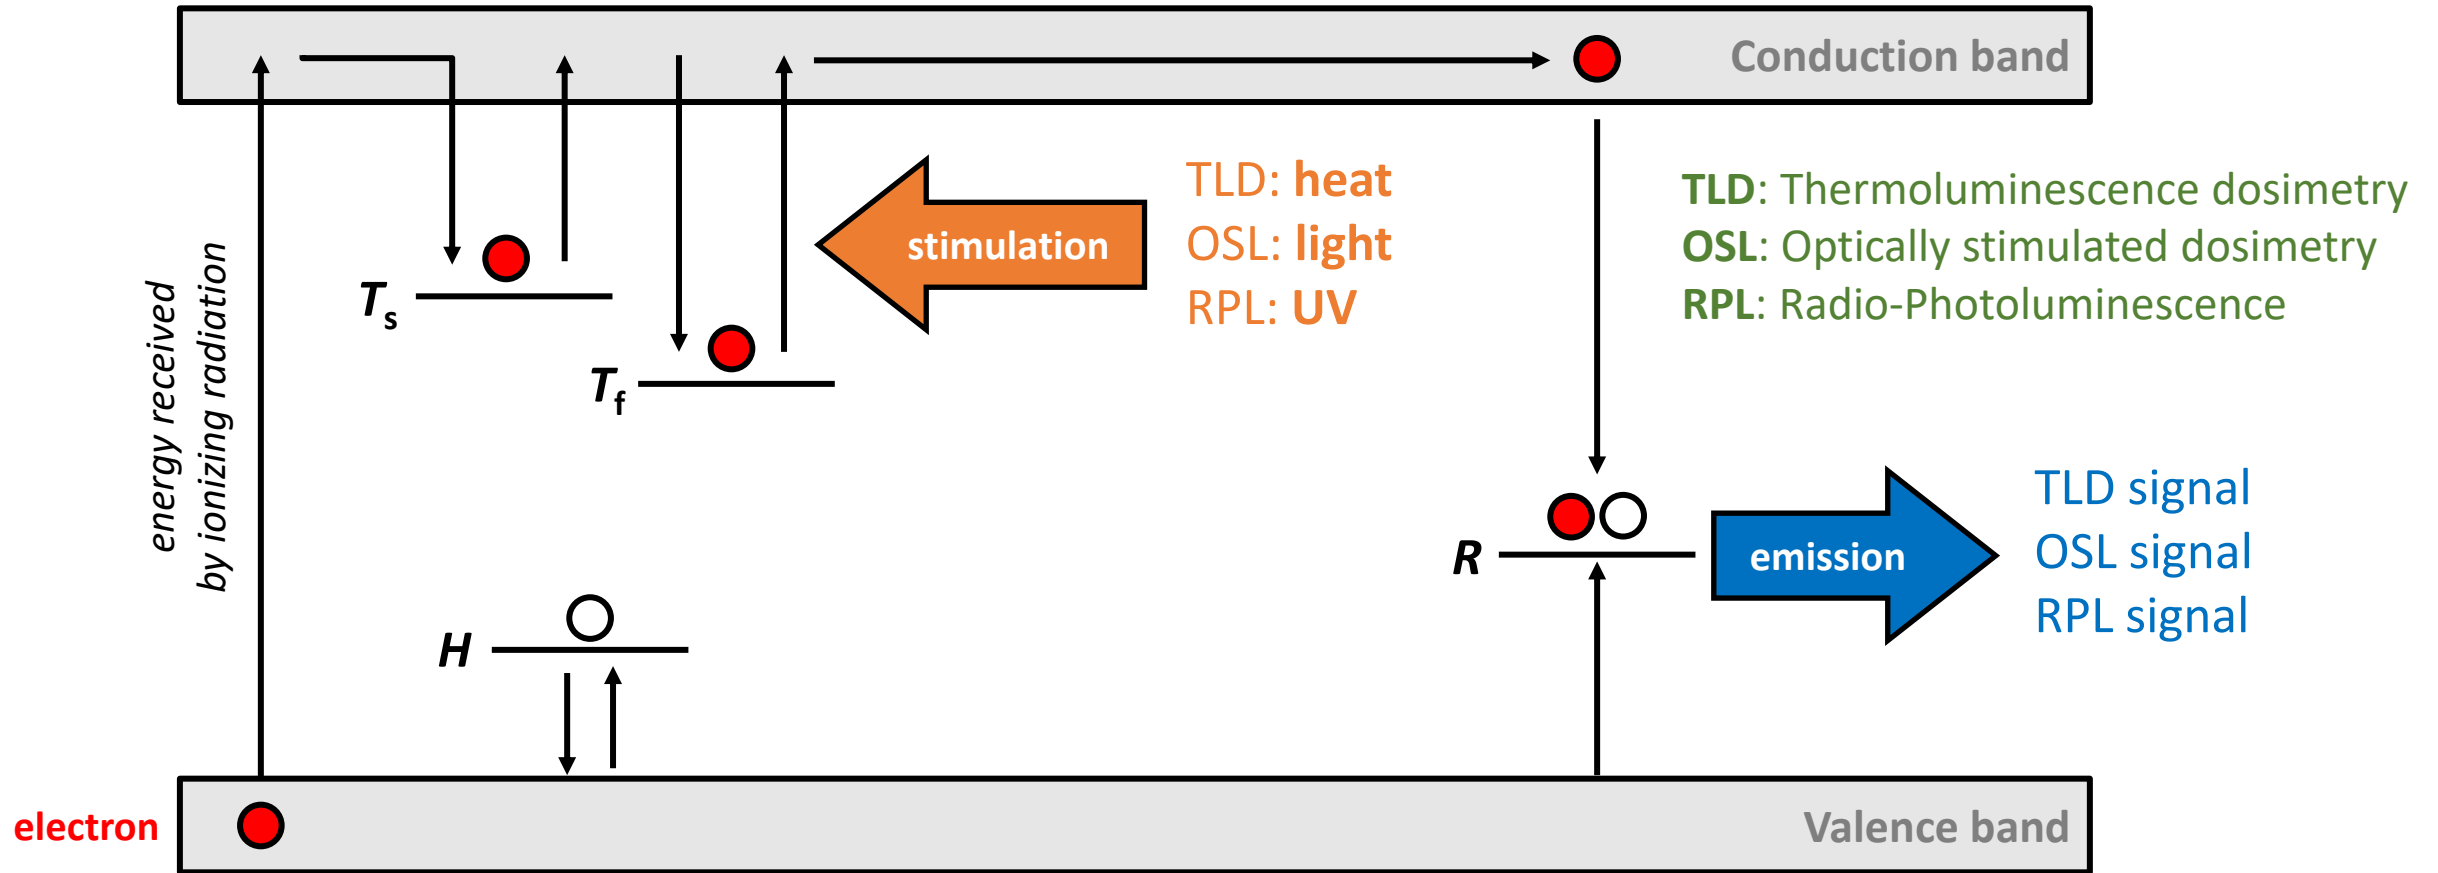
Conduction band

energy received by ionizing radiation

$T_s$

$T_f$

stimulation

TLD: heat
OSL: light
RPL: UV

TLD: Thermoluminescence dosimetry
OSL: Optically stimulated dosimetry
RPL: Radio-Photoluminescence

R

emission

TLD signal
OSL signal
RPL signal

H

electron

Valence band